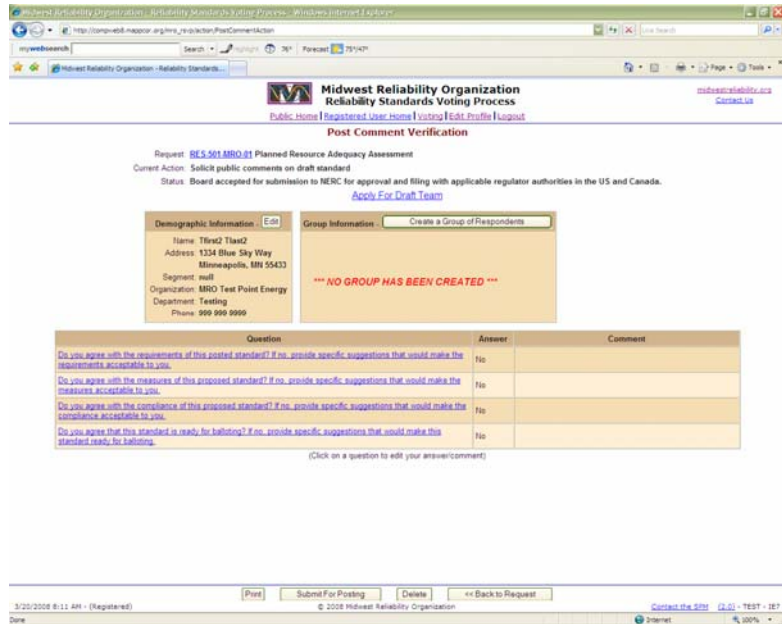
Midwest Reliability Organization - Reliability Standards Voting Process - Windows Internet Explorer

http://compweb8.mappcor.org/mro_rsvp/action/PostCommentAction

Live Search

mywebsearch Search Forecast 75°/47°

Midwest Reliability Organization - Reliability Standards...

Page Tools

Midwest Reliability Organization
Reliability Standards Voting Process

midwestreliability.org
Contact Us

Public Home | Registered User Home | Voting | Edit Profile | Logout

Post Comment Verification

Request: RES 501 MRO-01 Planned Resource Adequacy Assessment
Current Action: Solicit public comments on draft standard
Status: Board accepted for submission to NERC for approval and filing with applicable regulator authorities in the US and Canada.

Apply For Draft Team

Demographic Information Edit

Name: Tfirst2 Tlast2
Address: 1334 Blue Sky Way
Minneapolis, MN 55433
Segment: null
Organization: MRO Test Point Energy
Department: Testing
Phone: 999 999 9999

Group Information - Create a Group of Respondents

*** NO GROUP HAS BEEN CREATED ***

| Question | Answer | Comment |
|---|---|---|
| Do you agree with the requirements of this posted standard? If no, provide specific suggestions that would make the requirements acceptable to you. | No | |
| Do you agree with the measures of this proposed standard? If no, provide specific suggestions that would make the measures acceptable to you. | No | |
| Do you agree with the compliance of this proposed standard? If no, provide specific suggestions that would make the compliance acceptable to you. | No | |
| Do you agree that this standard is ready for balloting? If no, provide specific suggestions that would make this standard ready for balloting. | No | |

(Click on a question to edit your answer/comment)

Print Submit For Posting Delete << Back to Request

3/20/2008 8:11 AM - (Registered) © 2008 Midwest Reliability Organization Contact the SPM (2.0) - TEST - IE7

Done Internet 100%